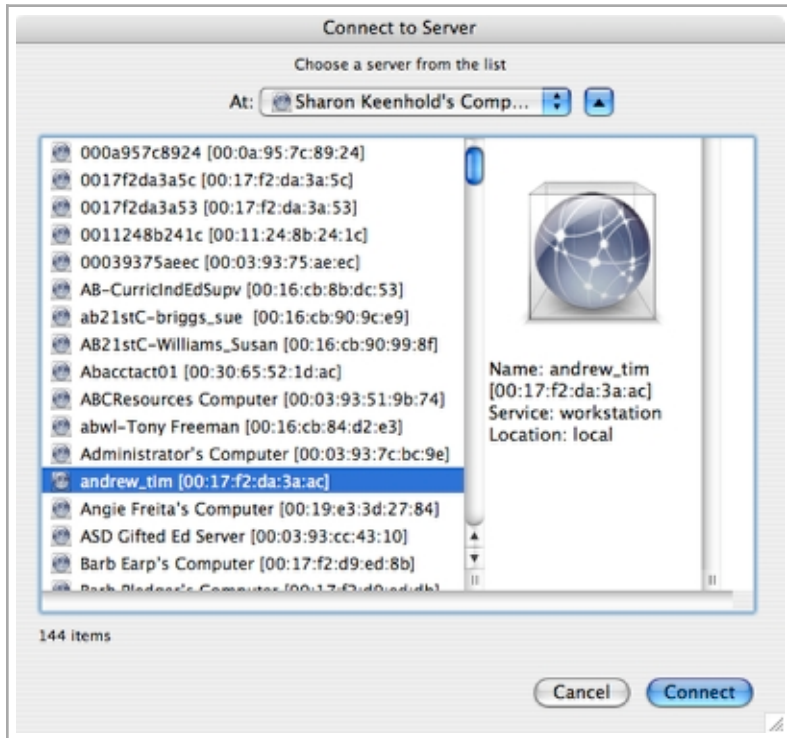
Connect to Server

Choose a server from the list

At: Sharon Keenhold's Comp...

000a957c8924 [00:0a:95:7c:89:24]
0017f2da3a5c [00:17:f2:da:3a:5c]
0017f2da3a53 [00:17:f2:da:3a:53]
0011248b241c [00:11:24:8b:24:1c]
00039375aeec [00:03:93:75:ae:ec]
AB-CurricIndEdSupv [00:16:cb:8b:dc:53]
ab21stC-briggs_sue [00:16:cb:90:9c:e9]
AB21stC-Williams_Susan [00:16:cb:90:99:8f]
Abacctact01 [00:30:65:52:1d:ac]
ABCResources Computer [00:03:93:51:9b:74]
abwl-Tony Freeman [00:16:cb:84:d2:e3]
Administrator's Computer [00:03:93:7c:bc:9e]
andrew_tim [00:17:f2:da:3a:ac]
Angie Freita's Computer [00:19:e3:3d:27:84]
ASD Gifted Ed Server [00:03:93:cc:43:10]
Barb Earp's Computer [00:17:f2:d9:ed:8b]
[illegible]

Name: andrew_tim
[00:17:f2:da:3a:ac]
Service: workstation
Location: local

144 items

Cancel
Connect